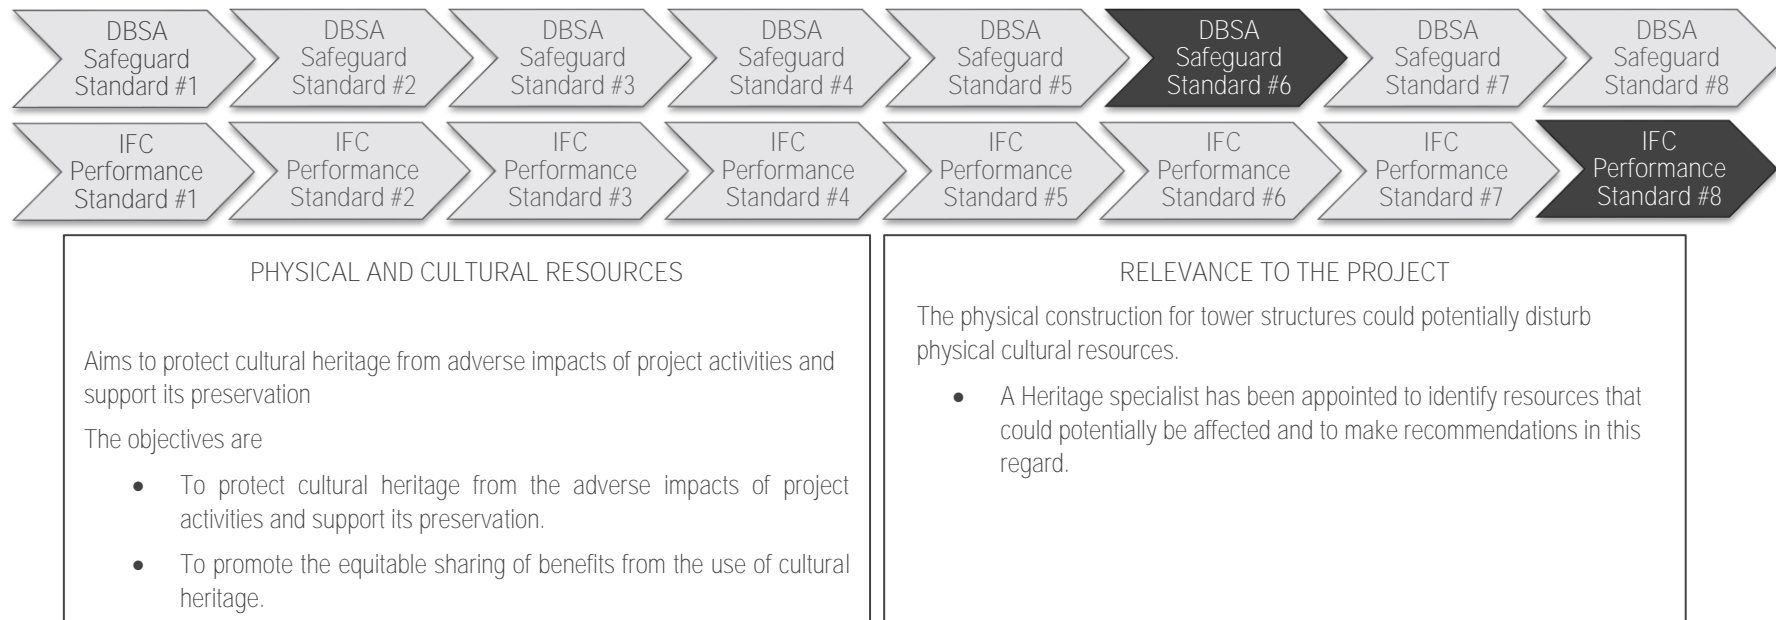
DBSA Safeguard Standard #1

DBSA Safeguard Standard #2

DBSA Safeguard Standard #3

DBSA Safeguard Standard #4

DBSA Safeguard Standard #5

DBSA Safeguard Standard #6

DBSA Safeguard Standard #7

DBSA Safeguard Standard #8

IFC Performance Standard #1

IFC Performance Standard #2

IFC Performance Standard #3

IFC Performance Standard #4

IFC Performance Standard #5

IFC Performance Standard #6

IFC Performance Standard #7

IFC Performance Standard #8

PHYSICAL AND CULTURAL RESOURCES

Aims to protect cultural heritage from adverse impacts of project activities and support its preservation

The objectives are

- To protect cultural heritage from the adverse impacts of project activities and support its preservation.
- To promote the equitable sharing of benefits from the use of cultural heritage.

RELEVANCE TO THE PROJECT

The physical construction for tower structures could potentially disturb physical cultural resources.

- A Heritage specialist has been appointed to identify resources that could potentially be affected and to make recommendations in this regard.